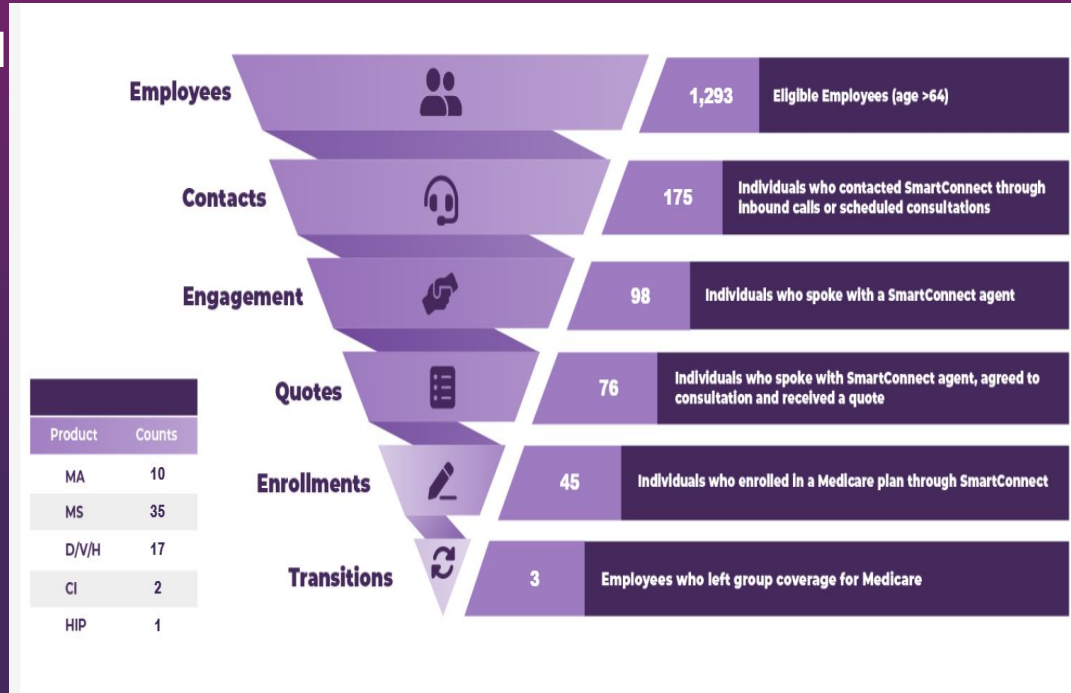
Employees

1,293 Eligible Employees (age >64)

Contacts

175 Individuals who contacted SmartConnect through inbound calls or scheduled consultations

Engagement

98 Individuals who spoke with a SmartConnect agent

Quotes

76 Individuals who spoke with SmartConnect agent, agreed to consultation and received a quote

Enrollments

45 Individuals who enrolled in a Medicare plan through SmartConnect

Transitions

3 Employees who left group coverage for Medicare

| Product | Counts |
|---|---|
| MA | 10 |
| MS | 35 |
| D/V/H | 17 |
| CI | 2 |
| HIP | 1 |